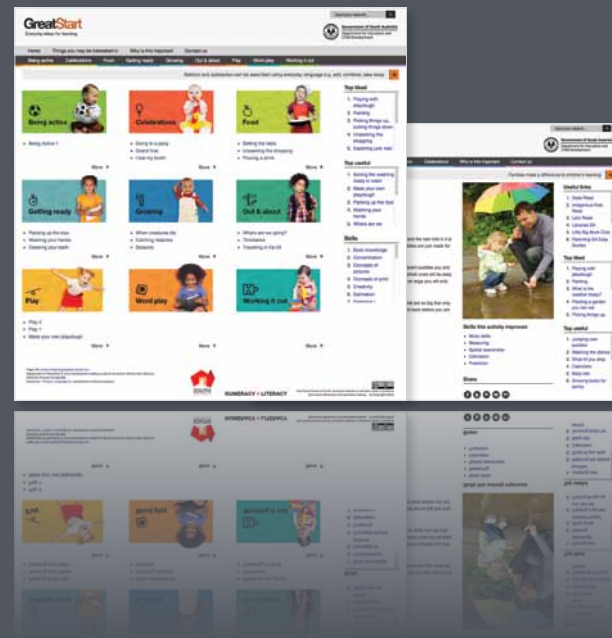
GreatStart
Everyday ideas for learning

Government of South Australia
Department for Education and Child Development

Home | Things you may be interested in | Why is this important | Contact us

Being active | Celebrations | Food | Getting ready | Growing | Out & about | Play | Word play | Working it out

Being active
- Being Active 1
More

Celebrations
- Going to a party
- Grand trip
- I can try lunch!
More

Food
- Setting the table
- Unpacking the shopping
- Pouring a drink
More

Getting ready
- Packing up the toys
- Washing your hands
- Cleaning your teeth
More

Growing
- When creatures die
- Catching tadpoles
- Seasons
More

Out & about
- Where are we going?
- Timetables
- Travelling in the lift
More

Play
- Play 2
- Play 1
- Make your own playdough!
More

Word play
More

Working it out
More

Top liked
1. Playing with playdough
2. Painting
3. Picking things up, sorting things down
4. Unpacking the shopping
5. Exploring junk mail

Top useful
1. Solving the washing ready to wash
2. Make your own playdough!
3. Packing up the toys
4. Washing your hands
5. Where are we

Skills
- Book knowledge
- Concentration
- Concepts of amounts
- Concepts of print
- Creativity
- Estimation

NUMERACY + LITERACY

Celebrations | Why is this important | Contact us

Families make a difference to children's learning

Useful links
1. Data Read
2. Imaginative Kids Read
3. Let's Read
4. Libraries SA
5. Little Big Book Club
6. Parenting SA Easy Guides

Top liked
1. Playing with playdough
2. Painting
3. What is the weather today?
4. Painting a garden you can eat
5. Picking things up

Top useful
1. Jumping over puddles
2. Washing the dishes
3. Shop till you drop
4. Calendars
5. Baby talk
6. Growing bulbs for spring

Skills this activity improves
- Word skills
- Reasoning
- Spatial awareness
- Estimation
- Prediction

Share